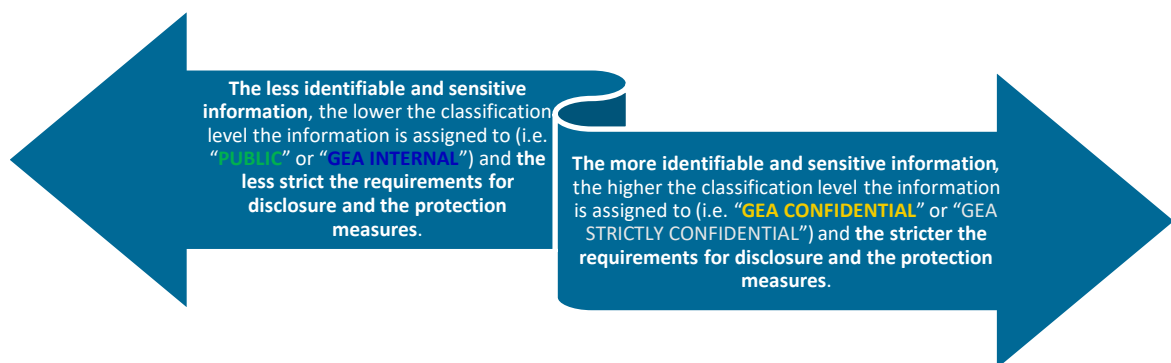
**The less identifiable and sensitive information**, the lower the classification level the information is assigned to (i.e. "**PUBLIC**" or "**GEA INTERNAL**") and **the less strict the requirements for disclosure and the protection measures**.

**The more identifiable and sensitive information**, the higher the classification level the information is assigned to (i.e. "**GEA CONFIDENTIAL**" or "GEA STRICTLY CONFIDENTIAL") and **the stricter the requirements for disclosure and the protection measures**.